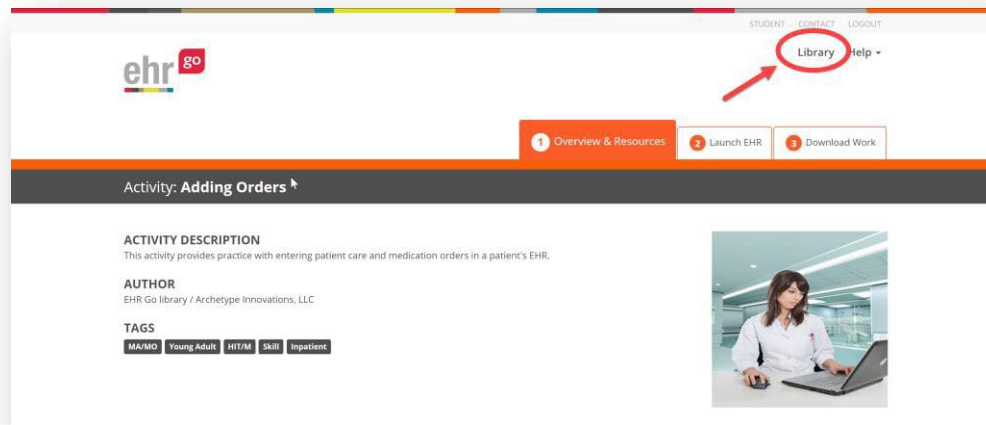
STUDENT CONTACT LOGOUT

ehr go

Library Help

1 Overview & Resources
2 Launch EHR
3 Download Work

Activity: Adding Orders

ACTIVITY DESCRIPTION
This activity provides practice with entering patient care and medication orders in a patient's EHR.

AUTHOR
EHR Go library / Archetype Innovations, LLC

TAGS
MA/MO Young Adult HIT/M Skill Inpatient